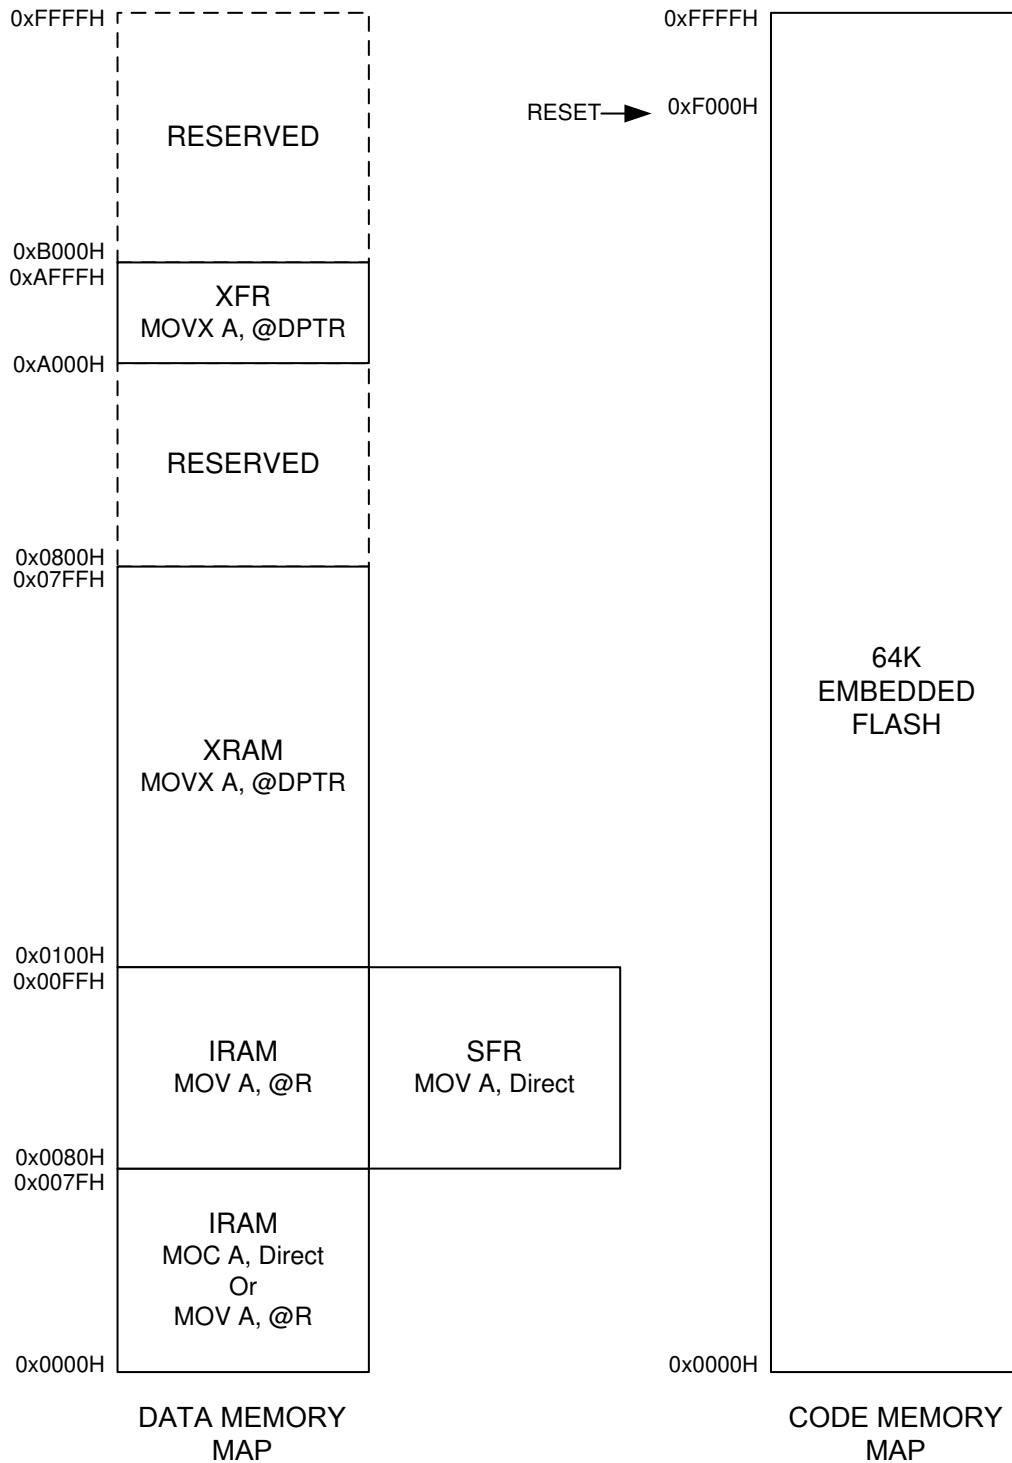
0xFFFFH

RESERVED

0xB000H
0xAFFFH

XFR
MOVX A, @DPTR

0xA000H

RESERVED

0x0800H
0x07FFH

XRAM
MOVX A, @DPTR

0x0100H
0x00FFH

IRAM
MOV A, @R

SFR
MOV A, Direct

0x0080H
0x007FH

IRAM
MOC A, Direct
Or
MOV A, @R

0x0000H

DATA MEMORY MAP

0xFFFFH

RESET 0xF000H

64K
EMBEDDED
FLASH

0x0000H

CODE MEMORY MAP